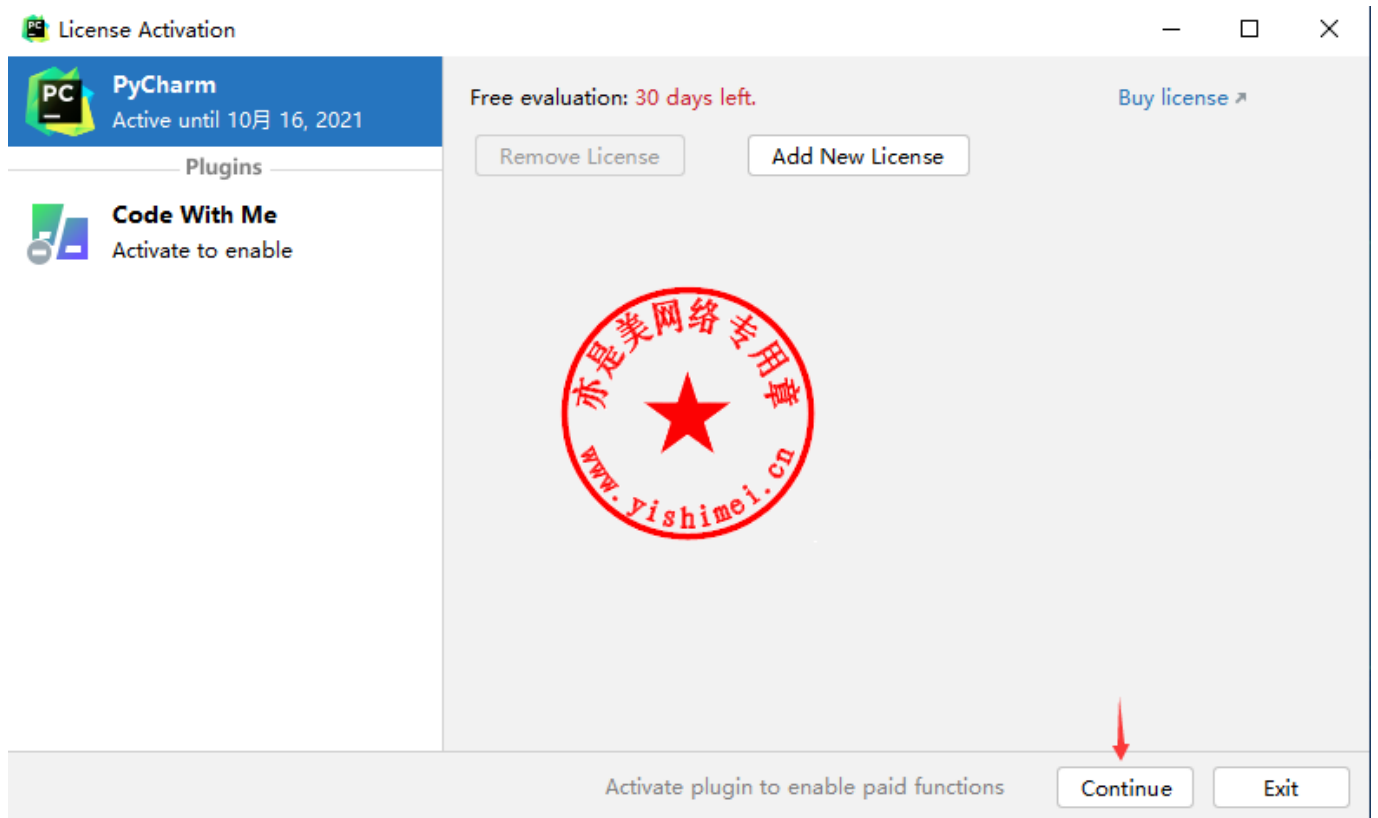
PC License Activation

PC
PyCharm
Active until 10月 16, 2021

Plugins

Code With Me
Activate to enable

Free evaluation: 30 days left.

Buy license ↗

Remove License

Add New License

赤是美网络专用章
www.yishimei.cn

Activate plugin to enable paid functions

Continue

Exit